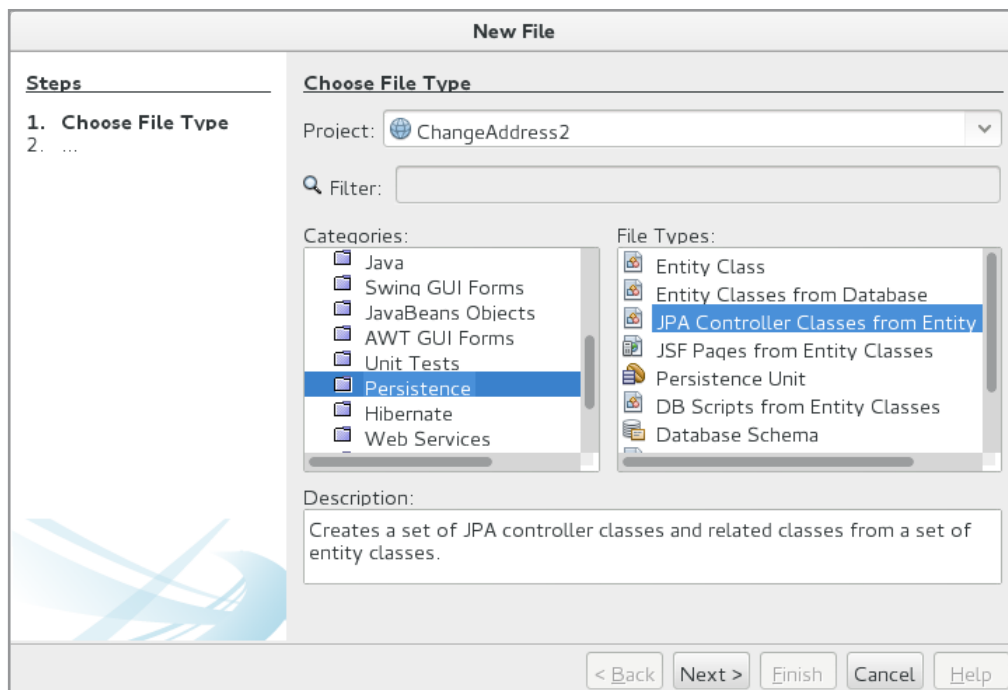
New File

Steps

1. Choose File Type
2. ...

Choose File Type

Project: ChangeAddress2

Filter:

Categories:
Java
Swing GUI Forms
JavaBeans Objects
AWT GUI Forms
Unit Tests
Persistence
Hibernate
Web Services

File Types:
Entity Class
Entity Classes from Database
JPA Controller Classes from Entity
JSF Pages from Entity Classes
Persistence Unit
DB Scripts from Entity Classes
Database Schema

Description:
Creates a set of JPA controller classes and related classes from a set of entity classes.

< Back
Next >
Finish
Cancel
Help